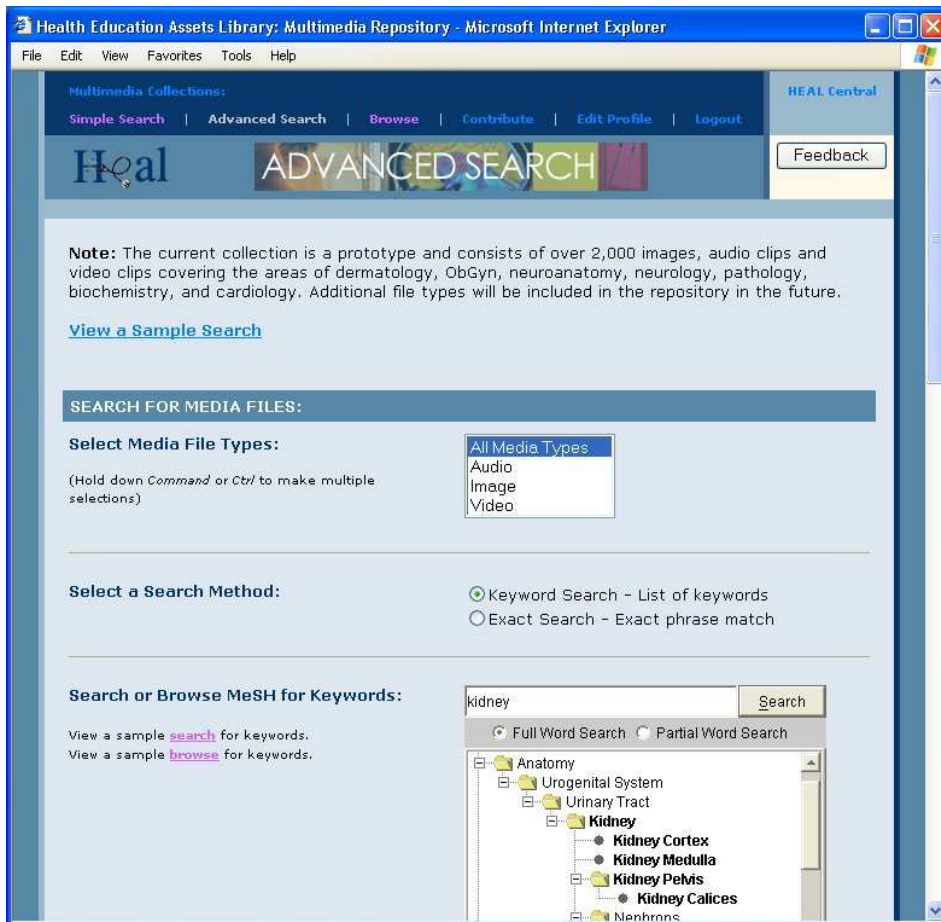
Health Education Assets Library: Multimedia Repository - Microsoft Internet Explorer

File Edit View Favorites Tools Help

Multimedia Collections:

Simple Search | Advanced Search | Browse | Contribute | Edit Profile | Logout

HEAL Central

Heal

ADVANCED SEARCH

Feedback

**Note:** The current collection is a prototype and consists of over 2,000 images, audio clips and video clips covering the areas of dermatology, ObGyn, neuroanatomy, neurology, pathology, biochemistry, and cardiology. Additional file types will be included in the repository in the future.

View a Sample Search

SEARCH FOR MEDIA FILES:

Select Media File Types:

(Hold down *Command* or *Ctrl* to make multiple selections)

All Media Types
Audio
Image
Video

Select a Search Method:

Keyword Search - List of keywords
Exact Search - Exact phrase match

Search or Browse MeSH for Keywords:

View a sample search for keywords.
View a sample browse for keywords.

kidney

Search

Full Word Search Partial Word Search

Anatomy
Urogenital System
Urinary Tract
Kidney
Kidney Cortex
Kidney Medulla
Kidney Pelvis
Kidney Calices
Nephrons